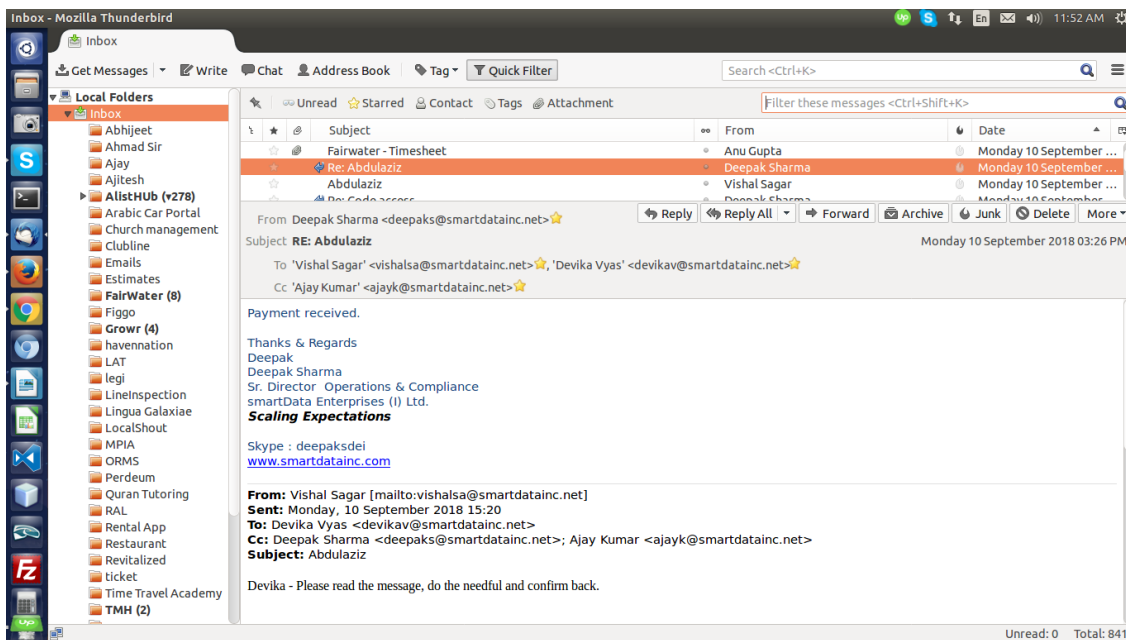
Inbox - Mozilla Thunderbird

En 11:52 AM

Inbox

Get Messages | Write | Chat | Address Book | Tag | Quick Filter

Search <Ctrl+K>

Local Folders
Inbox
Abhijeet
Ahmad Sir
Ajay
Ajitesh
AlistHUb (278)
Arabic Car Portal
Church management
Clubline
Emails
Estimates
FairWater (8)
Figgo
Growr (4)
havennation
LAT
legi
LineInspection
Lingua Galaxiae
LocalShout
MPIA
ORMS
Perdeum
Quran Tutoring
RAL
Rental App
Restaurant
Revitalized
ticket
Time Travel Academy
TMH (2)

Unread | Starred | Contact | Tags | Attachment

Filter these messages <Ctrl+Shift+K>

| Subject | From | Date |
|---|---|---|
| Fairwater - Timesheet | Anu Gupta | Monday 10 September ... |
| Re: Abdulaziz | Deepak Sharma | Monday 10 September ... |
| Abdulaziz | Vishal Sagar | Monday 10 September ... |
| Re: Code access | Deepak Sharma | Monday 10 September |

From Deepak Sharma <deepaks@smartdatainc.net>

Reply | Reply All | Forward | Archive | Junk | Delete | More

Subject RE: Abdulaziz

Monday 10 September 2018 03:26 PM

To 'Vishal Sagar' <vishalsa@smartdatainc.net>, 'Devika Vyas' <devikav@smartdatainc.net>

Cc 'Ajay Kumar' <ajayk@smartdatainc.net>

Payment received.

Thanks & Regards
Deepak
Deepak Sharma
Sr. Director Operations & Compliance
smartData Enterprises (I) Ltd.
Scaling Expectations

Skype : deepaksdei
www.smartdatainc.com

From: Vishal Sagar [mailto:vishalsa@smartdatainc.net]
Sent: Monday, 10 September 2018 15:20
To: Devika Vyas <devikav@smartdatainc.net>
Cc: Deepak Sharma <deepaks@smartdatainc.net>; Ajay Kumar <ajayk@smartdatainc.net>
Subject: Abdulaziz

Devika - Please read the message, do the needful and confirm back.

Unread: 0 Total: 841